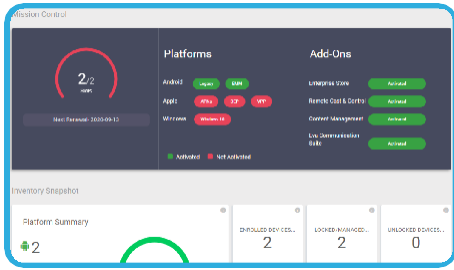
Mission Control

2/2
apps

Next Renewal: 2020-09-12

Platforms

Android Japan EMM
Apple APNs DEP VPP
Windows Windows 10

Activated Not Activated

Add-Ons

Enterprise Store Activated
Remote Cast & Control Activated
Content Management Activated
Eva Communication Suite Activated

Inventory Snapshot

Platform Summary

2

ENROLLED DEVICES
2

LOCKED/MANAGED
2

UNLOCKED DEVICES
0